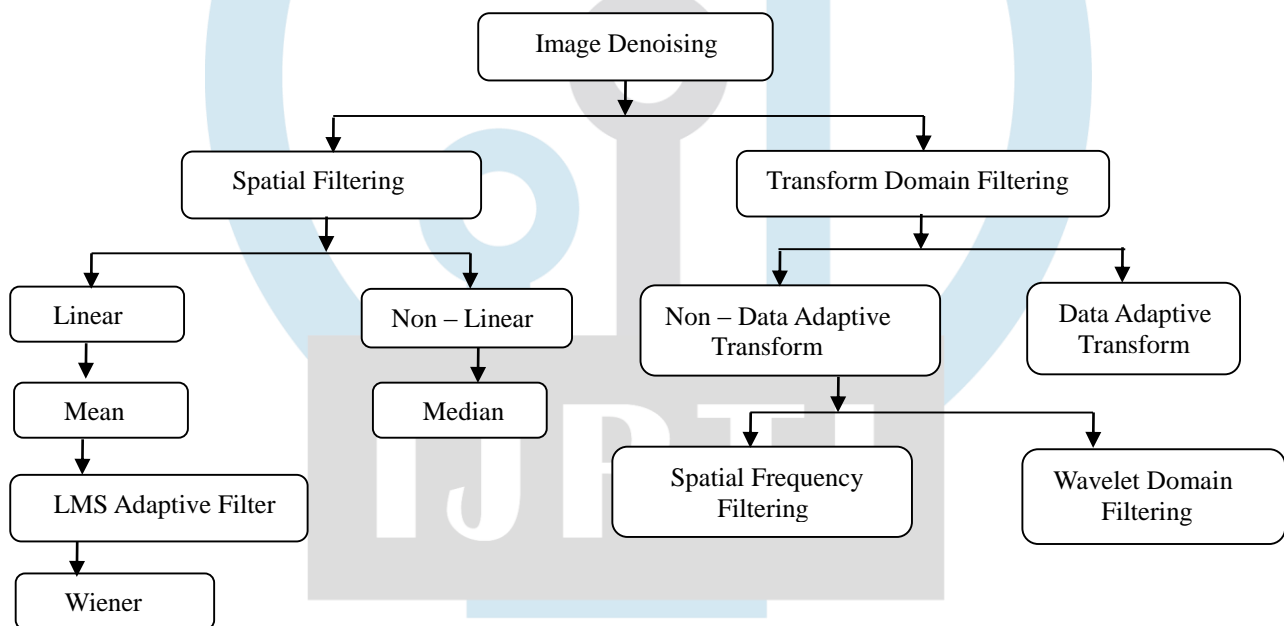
Image Denoising

Spatial Filtering

Transform Domain Filtering

Linear

Non – Linear

Non – Data Adaptive Transform

Data Adaptive Transform

Mean

Median

LMS Adaptive Filter

Spatial Frequency Filtering

Wavelet Domain Filtering

Wiener

IJRTI